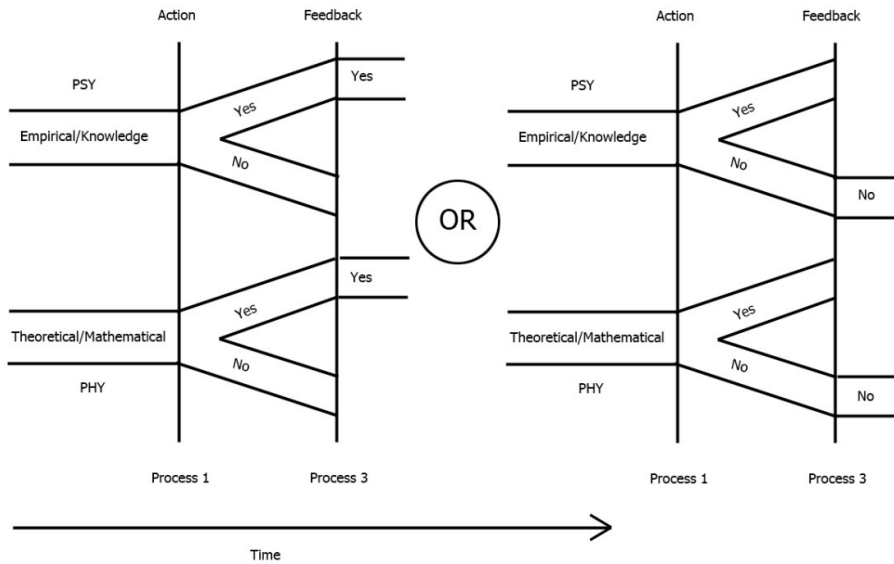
Action
Feedback
PSY
Yes
Empirical/Knowledge
Yes
No
Yes
Theoretical/Mathematical
Yes
No
PHY
Process 1
Process 3

OR

Action
Feedback
PSY
Empirical/Knowledge
Yes
No
No
Theoretical/Mathematical
Yes
No
PHY
No
Process 1
Process 3

Time